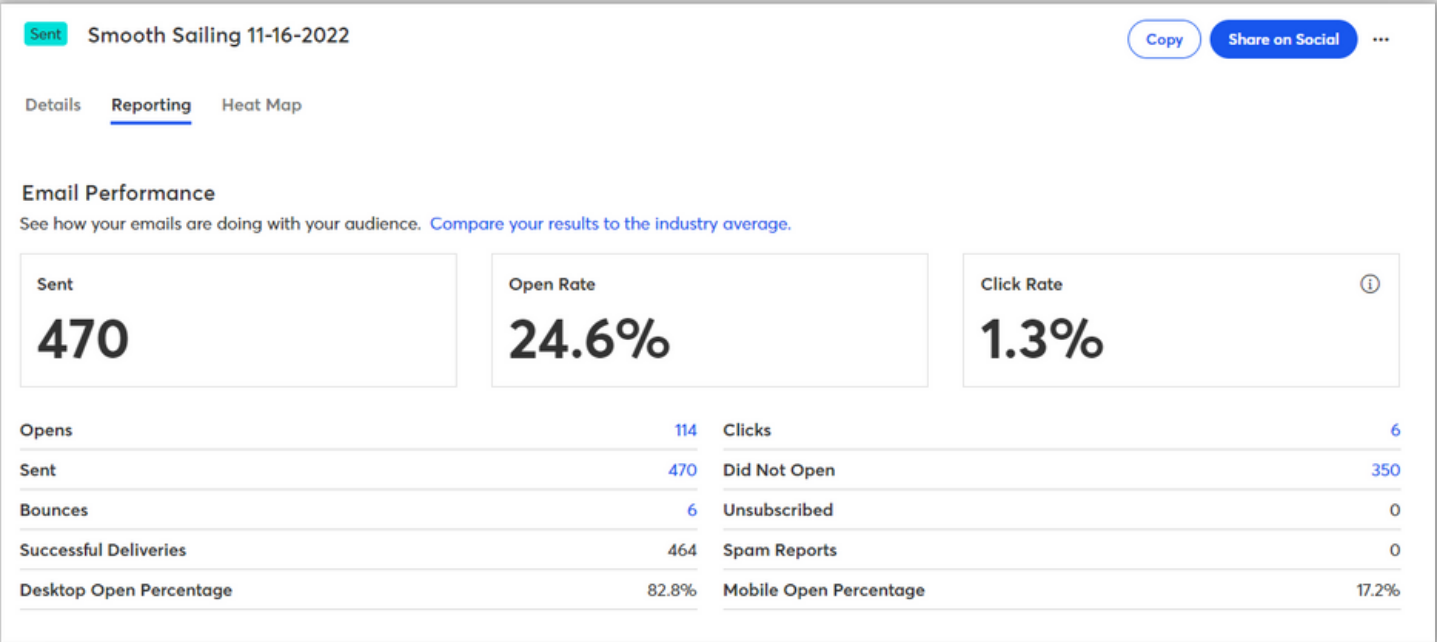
Sent Smooth Sailing 11-16-2022

Copy Share on Social ...

Details Reporting Heat Map

Email Performance

See how your emails are doing with your audience. Compare your results to the industry average.

Sent
470

Open Rate
24.6%

Click Rate
1.3%

| | |
|---|---|
| Opens | 114 |
| Sent | 470 |
| Bounces | 6 |
| Successful Deliveries | 464 |
| Desktop Open Percentage | 82.8% |

| | |
|---|---|
| Clicks | 6 |
| Did Not Open | 350 |
| Unsubscribed | 0 |
| Spam Reports | 0 |
| Mobile Open Percentage | 17.2% |